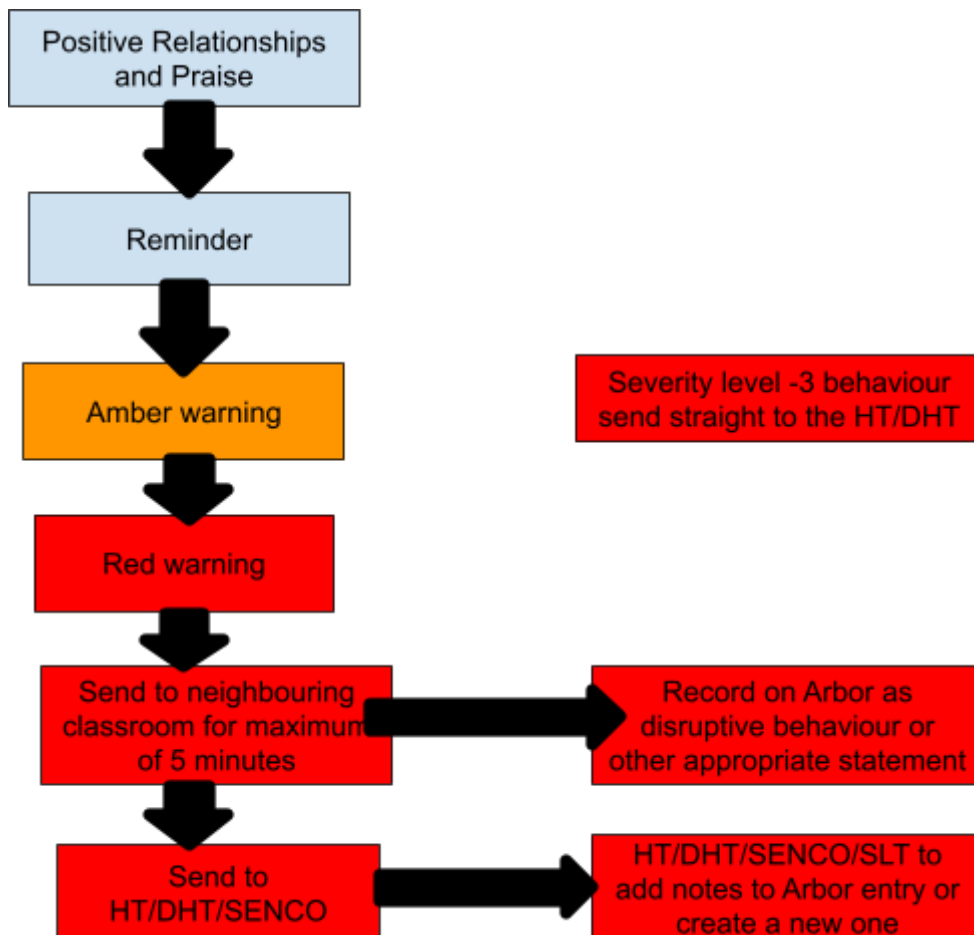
Positive Relationships and Praise

Reminder

Amber warning

Severity level -3 behaviour send straight to the HT/DHT

Red warning

Send to neighbouring classroom for maximum of 5 minutes

Record on Arbor as disruptive behaviour or other appropriate statement

Send to HT/DHT/SENCO

HT/DHT/SENCO/SLT to add notes to Arbor entry or create a new one